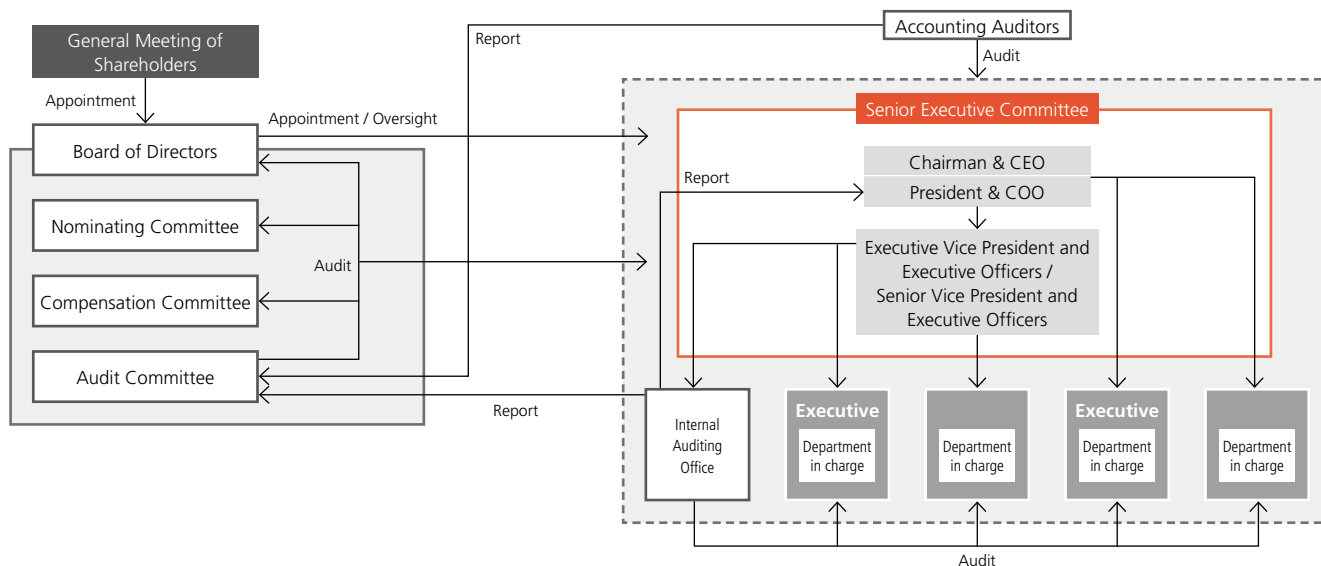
General Meeting of Shareholders

Appointment

Board of Directors

Nominating Committee

Compensation Committee

Audit Committee

Audit

Appointment / Oversight

Report

Accounting Auditors

Audit

Senior Executive Committee

Chairman & CEO

President & COO

Report

Executive Vice President and Executive Officers / Senior Vice President and Executive Officers

Report

Internal Auditing Office

Executive

Department in charge

Department in charge

Executive

Department in charge

Department in charge

Audit